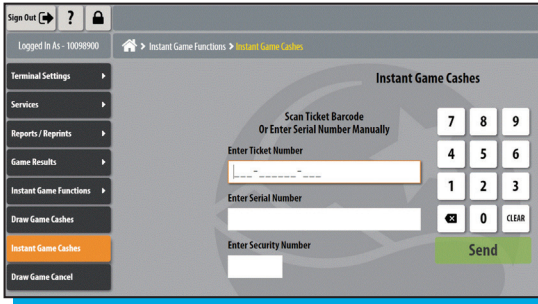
Sign Out ? 

Logged In As - 10098900

> Instant Game Functions > Instant Game Cashes

Terminal Settings

Services

Reports / Reprints

Game Results

Instant Game Functions

Draw Game Cashes

Instant Game Cashes

Draw Game Cancel

Instant Game Cashes

Scan Ticket Barcode
Or Enter Serial Number Manually

Enter Ticket Number

___-______-___

Enter Serial Number

Enter Security Number

| 7 | 8 | 9 |
|---|---|---|
| 4 | 5 | 6 |
| 1 | 2 | 3 |
| ⌫ | 0 | CLEAR |

Send